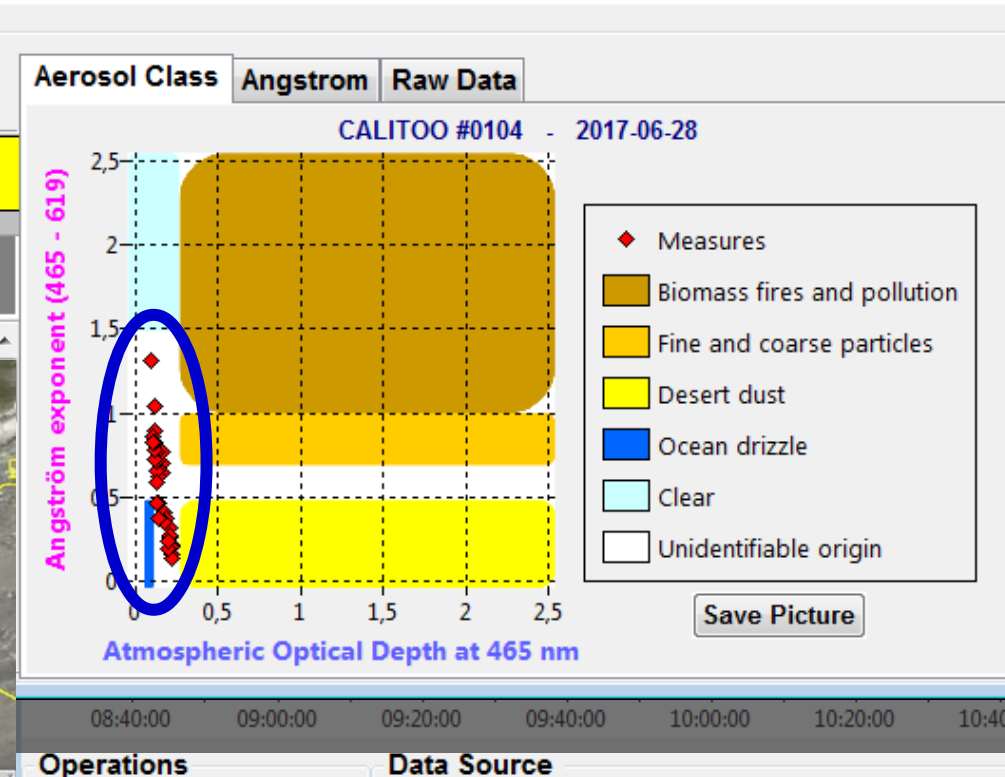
Aerosol Class | Angstrom | Raw Data

CALITOO #0104 - 2017-06-28

Angström exponent (465 - 619)

2,5
2
1,5
1
0,5
0

0 0,5 1 1,5 2 2,5

Atmospheric Optical Depth at 465 nm

Measures
Biomass fires and pollution
Fine and coarse particles
Desert dust
Ocean drizzle
Clear
Unidentifiable origin

Save Picture

08:40:00 09:00:00 09:20:00 09:40:00 10:00:00 10:20:00 10:4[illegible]

Operations
Data Source